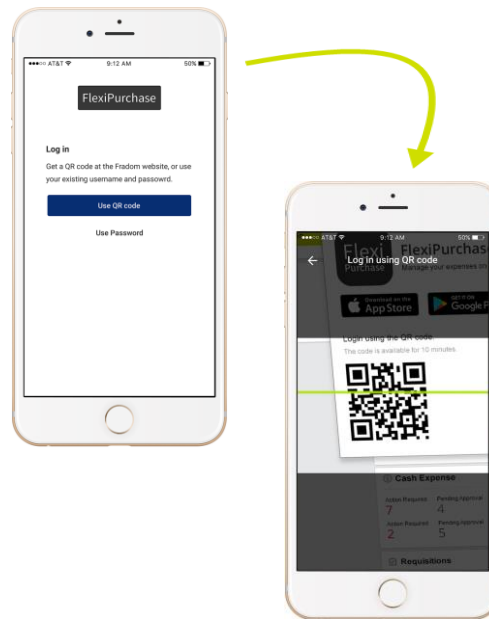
●●●○○ AT&T 9:12 AM 50%

FlexiPurchase

Log in

Get a QR code at the Fradom website, or use your existing username and passowrd.

Use QR code

Use Password

●●●○○ AT&T 9:12 AM 50%

Log in using QR code

Flexi Purchase

FlexiPurchas

Manage your expenses on

Download on the App Store

GET IT ON Google P

Login using the QR code

The code is available for 10 minutes.

Cash Expense

Action Required 7

Pending Approval 4

Action Required 2

Pending Approval 5

Requisitions